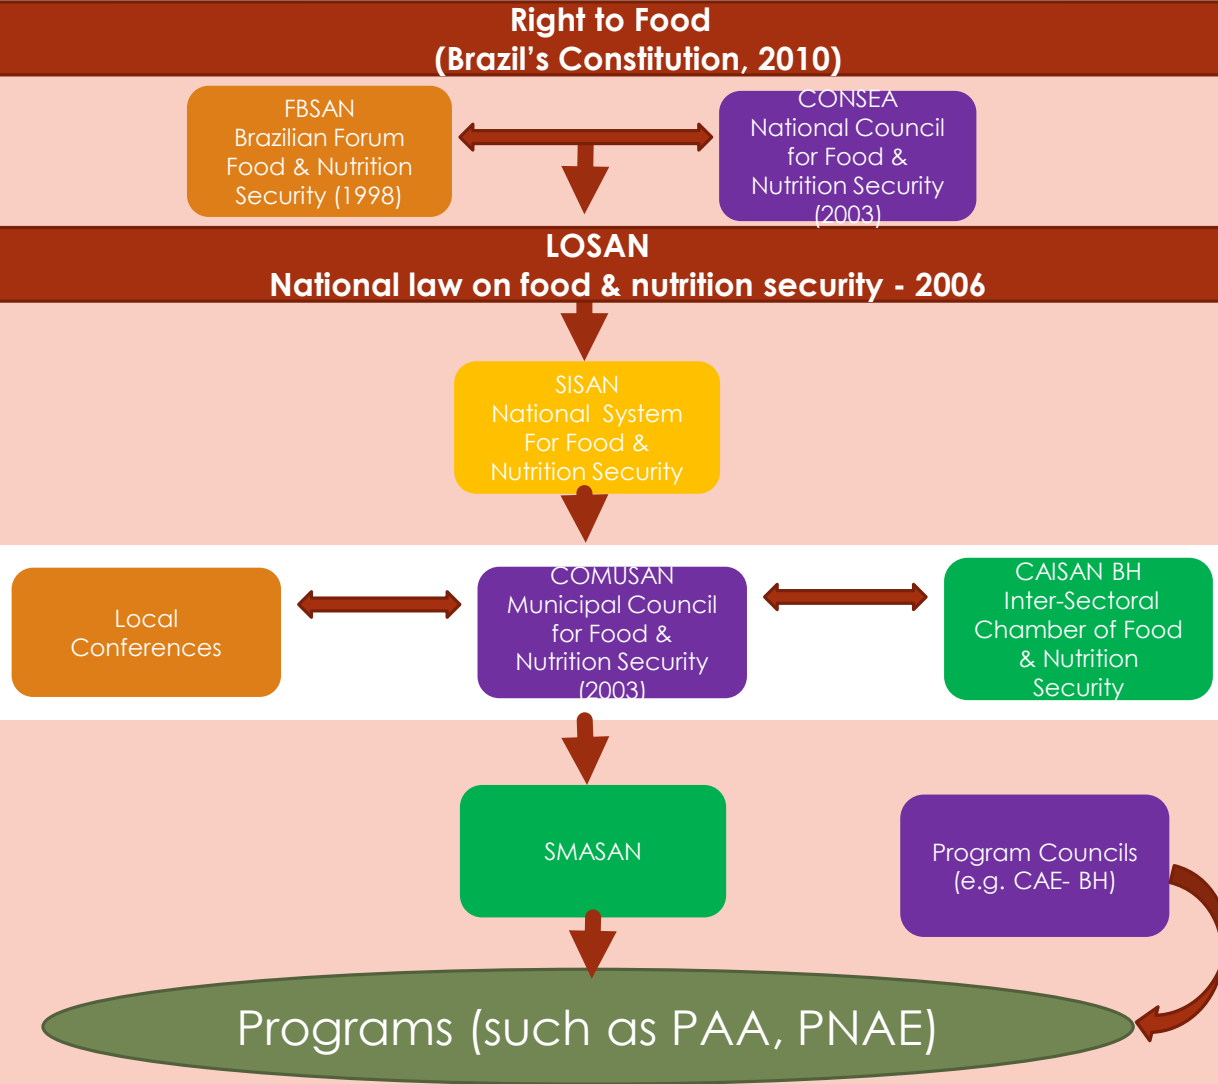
Right to Food
(Brazil's Constitution, 2010)

FBSAN
Brazilian Forum
Food & Nutrition
Security (1998)

CONSEA
National Council
for Food &
Nutrition Security
(2003)

LOSAN
National law on food & nutrition security - 2006

SISAN
National System
For Food &
Nutrition Security

Local
Conferences

COMUSAN
Municipal Council
for Food &
Nutrition Security
(2003)

CAISAN BH
Inter-Sectoral
Chamber of Food
& Nutrition
Security

SMASAN

Program Councils
(e.g. CAE- BH)

Programs (such as PAA, PNAE)